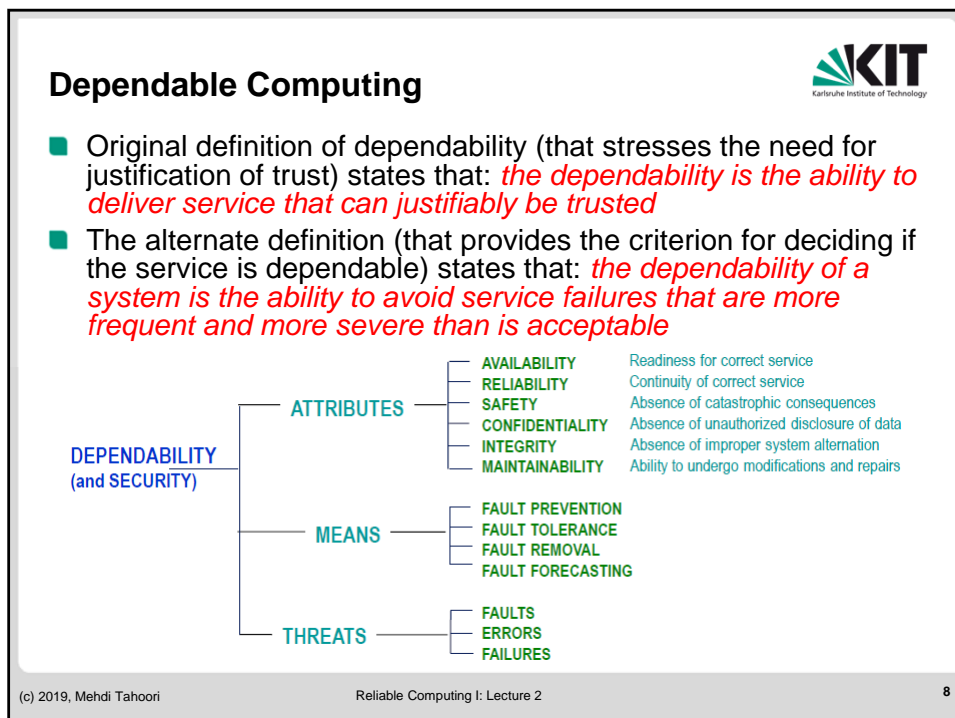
Dependable Computing

KIT
Karlsruhe Institute of Technology

- Original definition of dependability (that stresses the need for justification of trust) states that: *the dependability is the ability to deliver service that can justifiably be trusted*
- The alternate definition (that provides the criterion for deciding if the service is dependable) states that: *the dependability of a system is the ability to avoid service failures that are more frequent and more severe than is acceptable*

DEPENDABILITY
(and SECURITY)

ATTRIBUTES
AVAILABILITY Readiness for correct service
RELIABILITY Continuity of correct service
SAFETY Absence of catastrophic consequences
CONFIDENTIALITY Absence of unauthorized disclosure of data
INTEGRITY Absence of improper system alternation
MAINTAINABILITY Ability to undergo modifications and repairs

MEANS
FAULT PREVENTION
FAULT TOLERANCE
FAULT REMOVAL
FAULT FORECASTING

THREATS
FAULTS
ERRORS
FAILURES

(c) 2019, Mehdi Tahoori
Reliable Computing I: Lecture 2
8